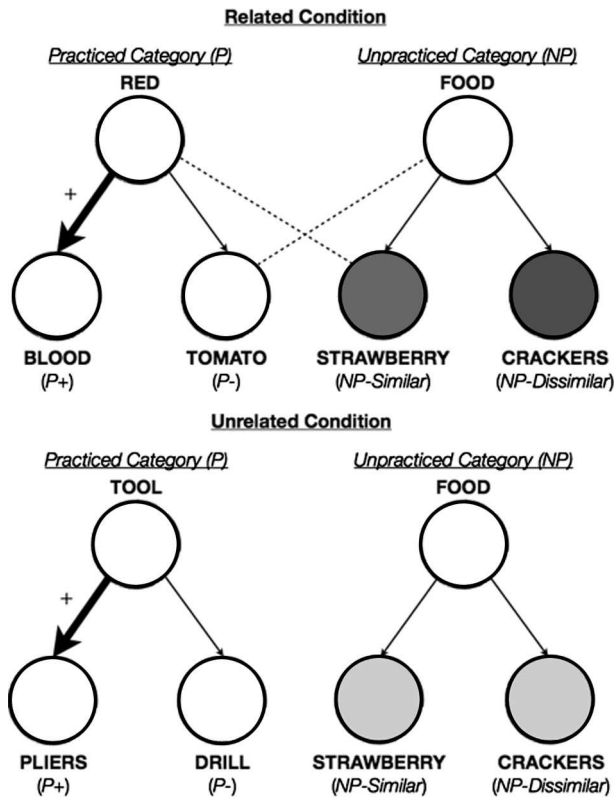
Related Condition

Practiced Category (P)
RED

Unpracticed Category (NP)
FOOD

+

BLOOD
(P+)

TOMATO
(P-)

STRAWBERRY
(NP-Similar)

CRACKERS
(NP-Dissimilar)

Unrelated Condition

Practiced Category (P)
TOOL

Unpracticed Category (NP)
FOOD

+

PLIERS
(P+)

DRILL
(P-)

STRAWBERRY
(NP-Similar)

CRACKERS
(NP-Dissimilar)